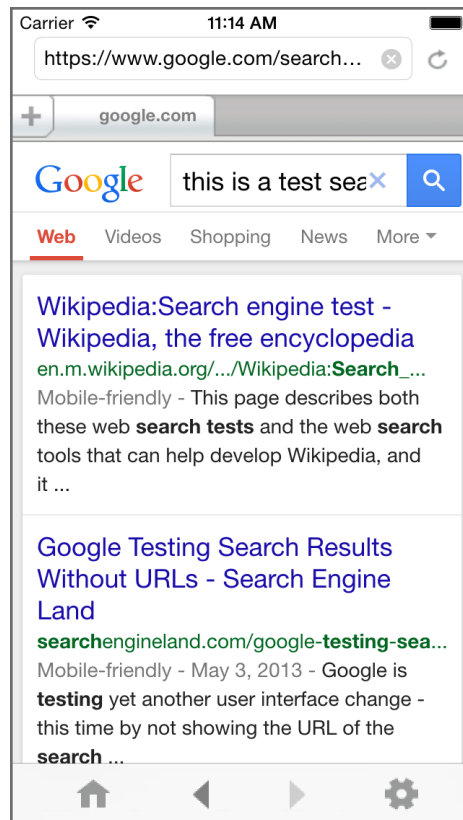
Carrier 11:14 AM

https://www.google.com/search...

+ google.com

Google this is a test sea

Web Videos Shopping News More

Wikipedia:Search engine test - Wikipedia, the free encyclopedia
en.m.wikipedia.org/.../Wikipedia:Search_...
Mobile-friendly - This page describes both these web search tests and the web search tools that can help develop Wikipedia, and it ...

Google Testing Search Results Without URLs - Search Engine Land
searchengineland.com/google-testing-sea...
Mobile-friendly - May 3, 2013 - Google is testing yet another user interface change - this time by not showing the URL of the search ...